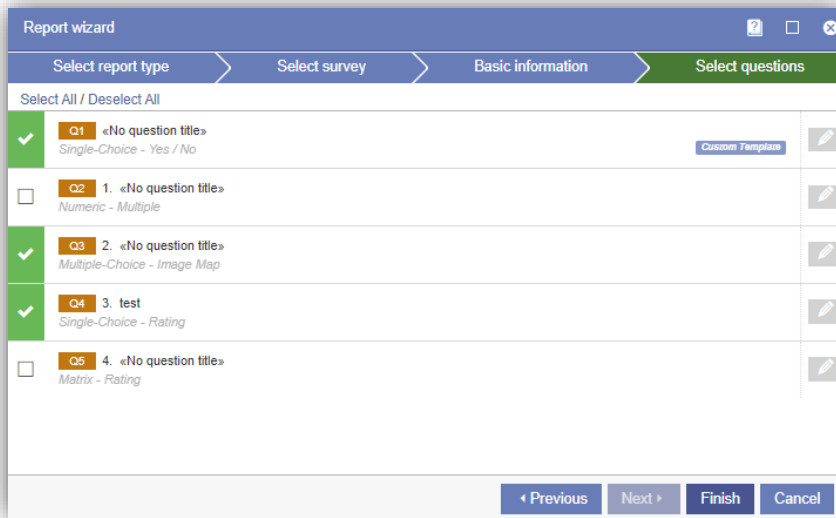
Report wizard

Select report type
Select survey
Basic information
Select questions

Select All / Deselect All

Q1 «No question title»
Single-Choice - Yes / No
Custom Template

Q2 1. «No question title»
Numeric - Multiple

Q3 2. «No question title»
Multiple-Choice - Image Map

Q4 3. test
Single-Choice - Rating

Q5 4. «No question title»
Matrix - Rating

Previous
Next
Finish
Cancel